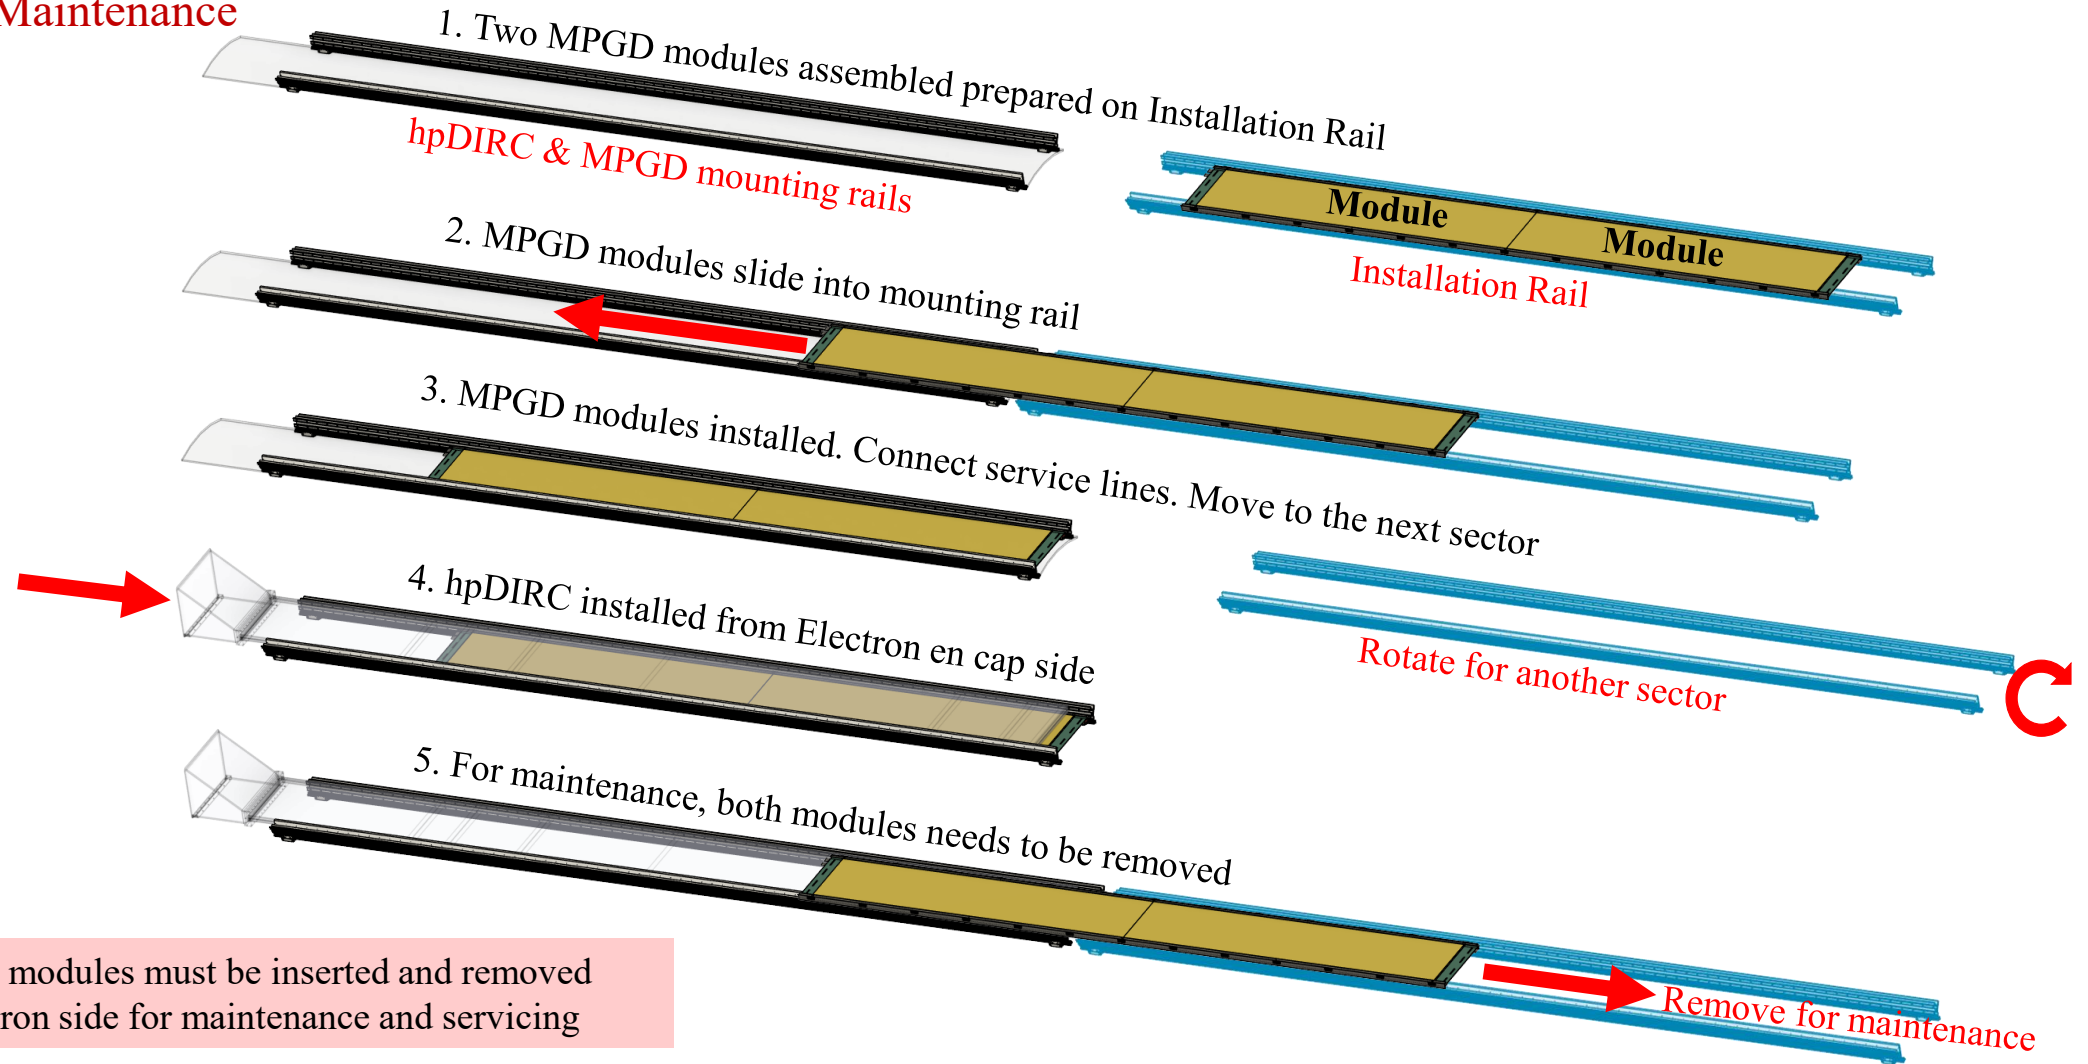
Maintenance

1. Two MPGD modules assembled prepared on Installation Rail

hpDIRC & MPGD mounting rails

Module

Module

Installation Rail

2. MPGD modules slide into mounting rail

3. MPGD modules installed. Connect service lines. Move to the next sector

4. hpDIRC installed from Electron en cap side

Rotate for another sector

5. For maintenance, both modules needs to be removed

Remove for maintenance

modules must be inserted and removed
ron side for maintenance and servicing